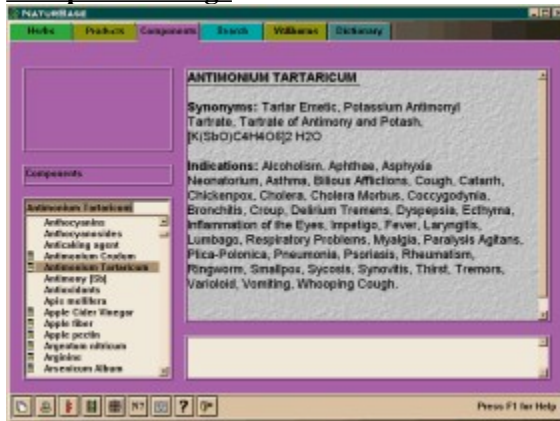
NATUREBASE

Herbs | Products | Components | Search | Wellness | Dictionary

ANTIMONIUM TARTARICUM

Synonyms: Tartar Emetic, Potassium Antimonyl Tartrate, Tartrate of Antimony and Potash. [K(SbO)C4H4O6]2 H2O

Indications: Alcoholism, Aphthae, Asphyxia Neonatorium, Asthma, Bilious Afflictions, Cough, Catarrh, Chickenpox, Cholera, Cholera Morbus, Coccygodynia, Bronchitis, Croup, Delirium Tremens, Dyspepsia, Ecthyma, Inflammation of the Eyes, Impetigo, Fever, Laryngitis, Lumbago, Respiratory Problems, Myalgia, Paralysis Agitans, Plica-Polonica, Pneumonia, Psoriasis, Rheumatism, Ringworm, Smallpox, Sycosis, Synovitis, Thirst, Tremors, Varioloid, Vomiting, Whooping Cough.

Components

Antimonium Tartaricum
Anthocyanins
Anthocyanosides
Anticaking agent
Antimonium Crudum
Antimonium Tartaricum
Antimony [Sb]
Antioxidants
Apis mellifica
Apple Cider Vinegar
Apple fiber
Apple pectin
Argentum nitricum
Arginine
Arsenicum Album

Press F1 for Help